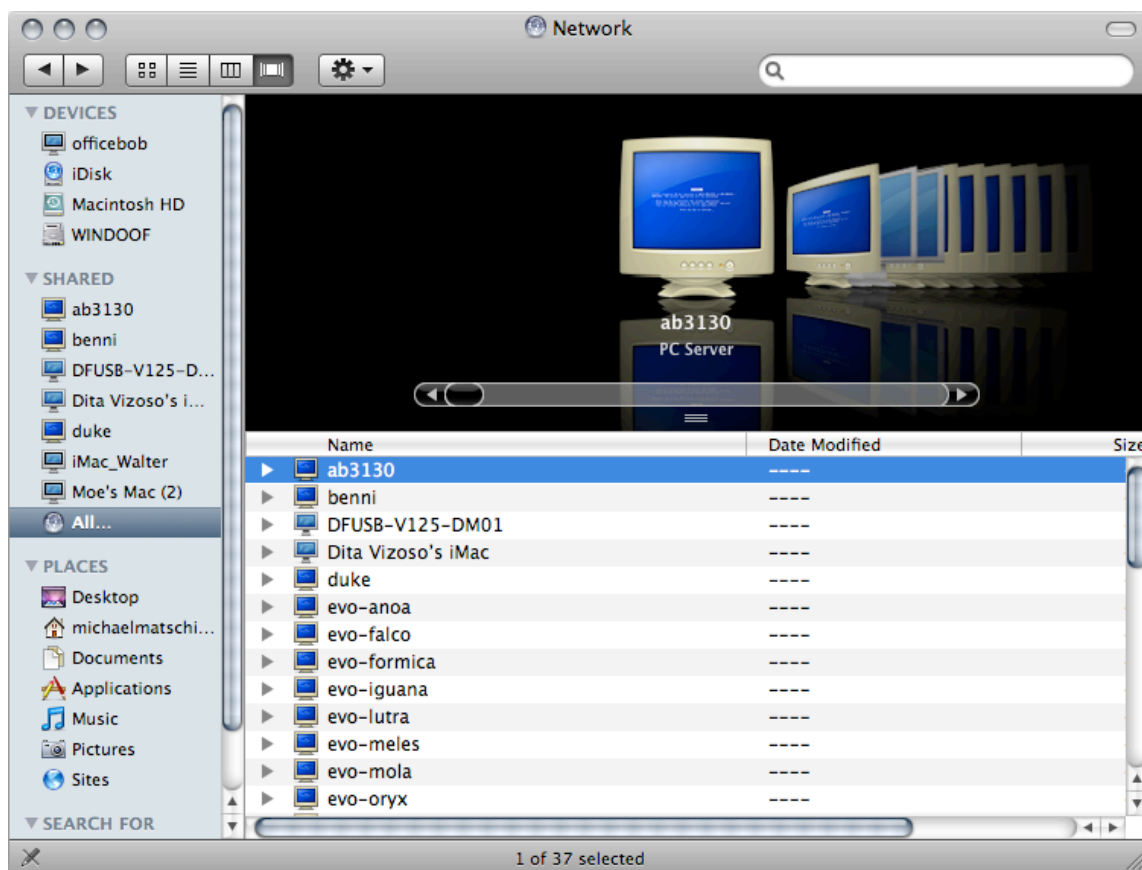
Network

▼ DEVICES
officebob
iDisk
Macintosh HD
WINDOOF

▼ SHARED
ab3130
benni
DFUSB-V125-D...
Dita Vizoso's i...
duke
iMac_Walter
Moe's Mac (2)
All...

▼ PLACES
Desktop
michaelmatschi...
Documents
Applications
Music
Pictures
Sites

▼ SEARCH FOR

ab3130
PC Server

| Name | Date Modified | Size |
|---|---|---|
| ab3130 | ---- | |
| benni | ---- | |
| DFUSB-V125-DM01 | ---- | |
| Dita Vizoso's iMac | ---- | |
| duke | ---- | |
| evo-anoa | ---- | |
| evo-falco | ---- | |
| evo-formica | ---- | |
| evo-iguana | ---- | |
| evo-lutra | ---- | |
| evo-meles | ---- | |
| evo-mola | ---- | |
| evo-oryx | ---- | |

1 of 37 selected